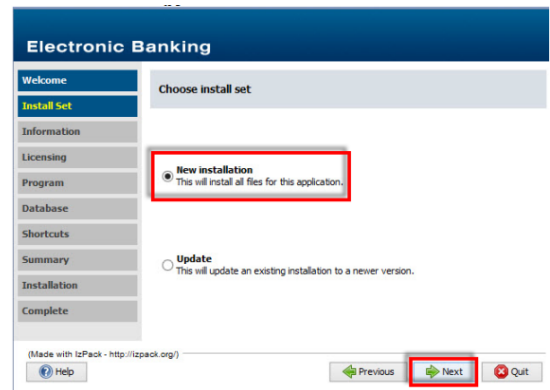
Electronic Banking

Welcome
Install Set
Information
Licensing
Program
Database
Shortcuts
Summary
Installation
Complete

Choose install set

New installation
This will install all files for this application.

Update
This will update an existing installation to a newer version.

(Made with IzPack - http://izpack.org/)

Help

Previous

Next

Quit